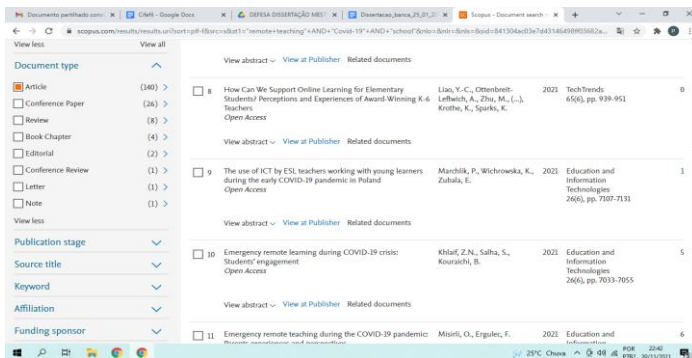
Documento partilhado com | Cfeh - Google Docs | DEFESA DISSERTAÇÃO MEST | Dissertacao_banca_25_01_2 | Scopus - Document search

scopus.com/results/results.uri?sort=plf-f&src=s&st1="remote+teaching"+AND+"Covid-19"+AND+"school"&nlo=&nlr=&nls=&sid=841304ac03e7d4314649...

View less
View all

Document type

| | |
|---|---|
| Article | (140) > |
| Conference Paper | (26) > |
| Review | (8) > |
| Book Chapter | (4) > |
| Editorial | (2) > |
| Conference Review | (1) > |
| Letter | (1) > |
| Note | (1) > |

View less

Publication stage
Source title
Keyword
Affiliation
Funding sponsor

View abstract View at Publisher Related documents

8 How Can We Support Online Learning for Elementary Students? Perceptions and Experiences of Award-Winning K-6 Teachers
Open Access
Liao, Y.-C., Ottenbreit-Leftwich, A., Zhu, M., (...), Krothe, K., Sparks, K.
2021 TechTrends 65(6), pp. 939-951
0

View abstract View at Publisher Related documents

9 The use of ICT by ESL teachers working with young learners during the early COVID-19 pandemic in Poland
Open Access
Marchlik, P., Wichrowska, K., Zubala, E.
2021 Education and Information Technologies 26(6), pp. 7107-7131
1

View abstract View at Publisher Related documents

10 Emergency remote learning during COVID-19 crisis: Students' engagement
Open Access
Khlaif, Z.N., Salha, S., Kouraichi, B.
2021 Education and Information Technologies 26(6), pp. 7033-7055
5

View abstract View at Publisher Related documents

11 Emergency remote teaching during the COVID-19 pandemic: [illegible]
Misirli, O., Ergulec, F.
2021 Education and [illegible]
6

25°C Chuva POR PTB2 22:42 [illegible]